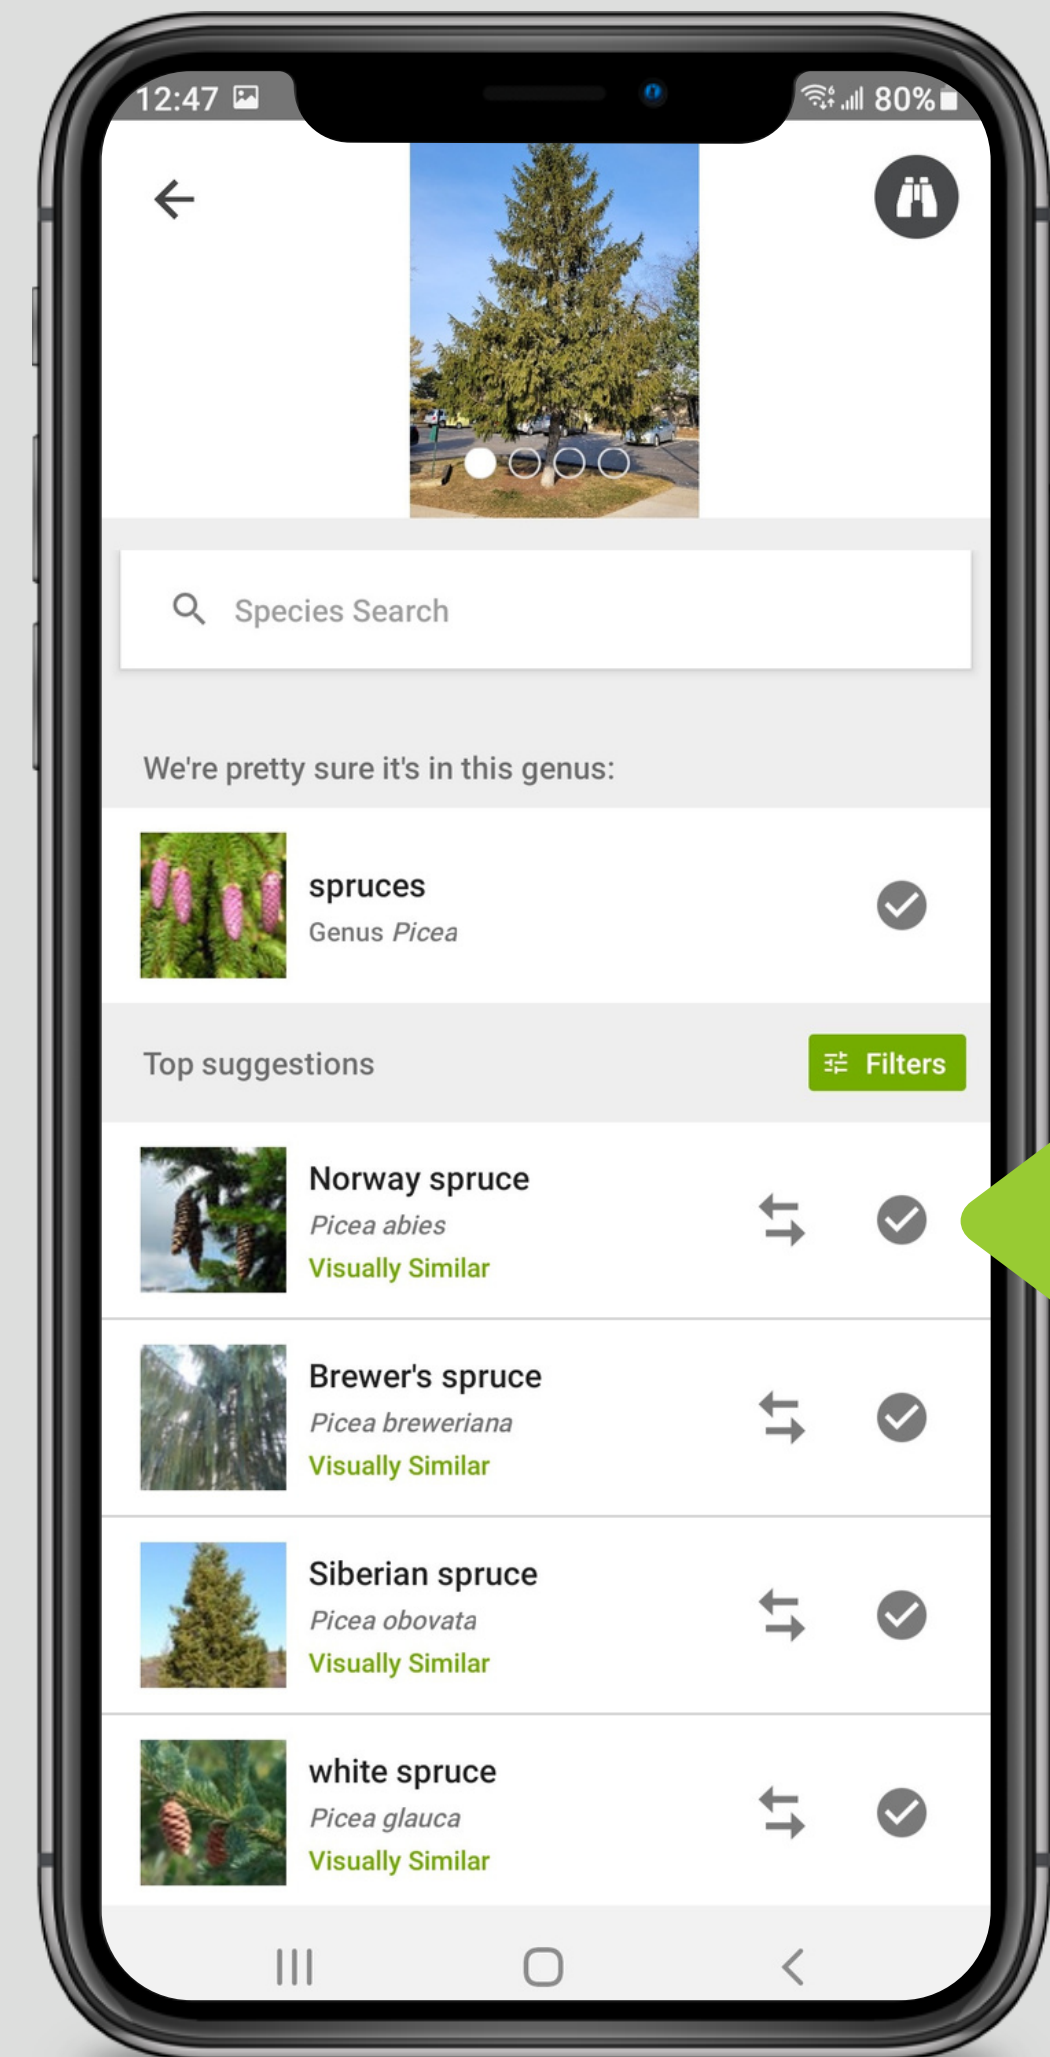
12:47

80%

Species Search

We're pretty sure it's in this genus:

spruces
Genus *Picea*

Top suggestions

Filters

Norway spruce
*Picea abies*
Visually Similar

Brewer's spruce
*Picea breweriana*
Visually Similar

Siberian spruce
*Picea obovata*
Visually Similar

white spruce
*Picea glauca*
Visually Similar